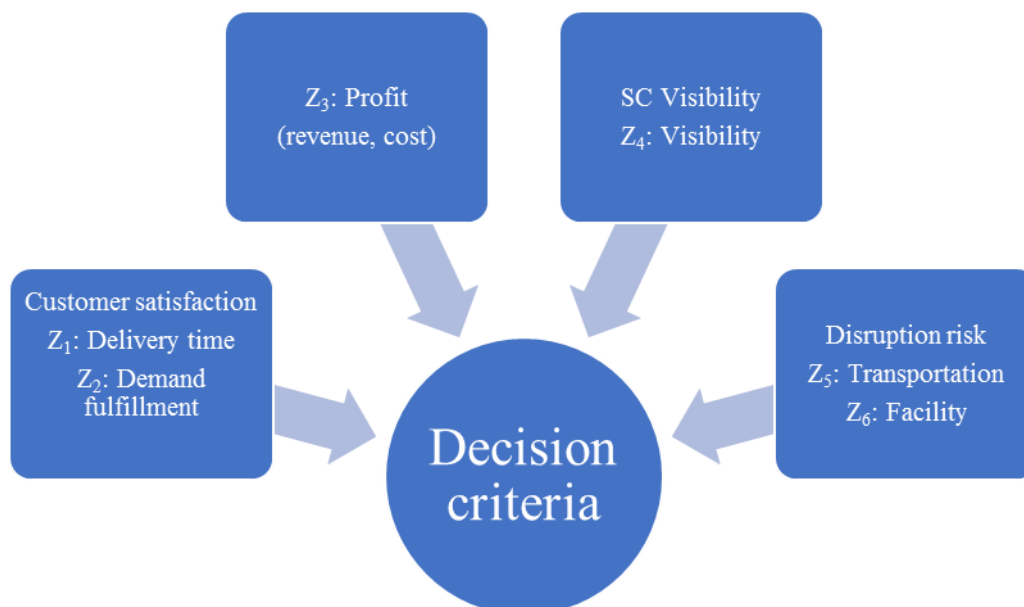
$Z_3$: Profit
(revenue, cost)

SC Visibility
$Z_4$: Visibility

Customer satisfaction
$Z_1$: Delivery time
$Z_2$: Demand fulfillment

Disruption risk
$Z_5$: Transportation
$Z_6$: Facility

Decision criteria